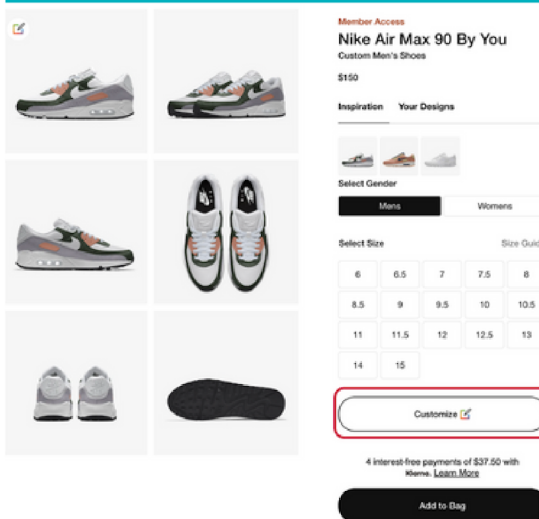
Member Access
Nike Air Max 90 By You
Custom Men's Shoes

$150

Inspiration Your Designs

Select Gender

Mens Womens

Select Size Size Guid

| 6 | 6.5 | 7 | 7.5 | 8 |
|---|---|---|---|---|
| 8.5 | 9 | 9.5 | 10 | 10.5 |
| 11 | 11.5 | 12 | 12.5 | 13 |
| 14 | 15 | | | |

Customize

4 interest-free payments of $37.50 with Klarna. Learn More

Add to Bag